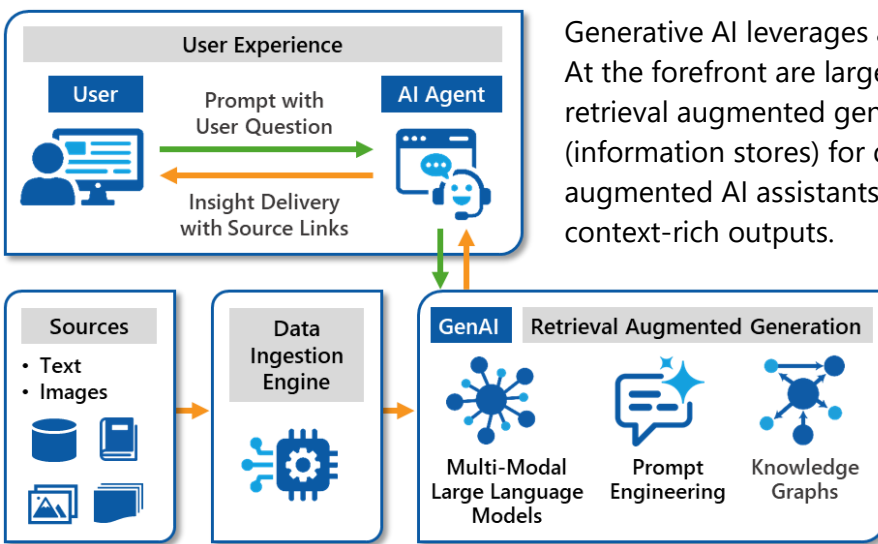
User Experience

User

Prompt with User Question

AI Agent

Insight Delivery with Source Links

Generative AI leverages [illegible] At the forefront are large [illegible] retrieval augmented gen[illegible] (information stores) for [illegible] augmented AI assistants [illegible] context-rich outputs.

Sources

- Text
- Images

Data Ingestion Engine

GenAI

Retrieval Augmented Generation

Multi-Modal Large Language Models

Prompt Engineering

Knowledge Graphs